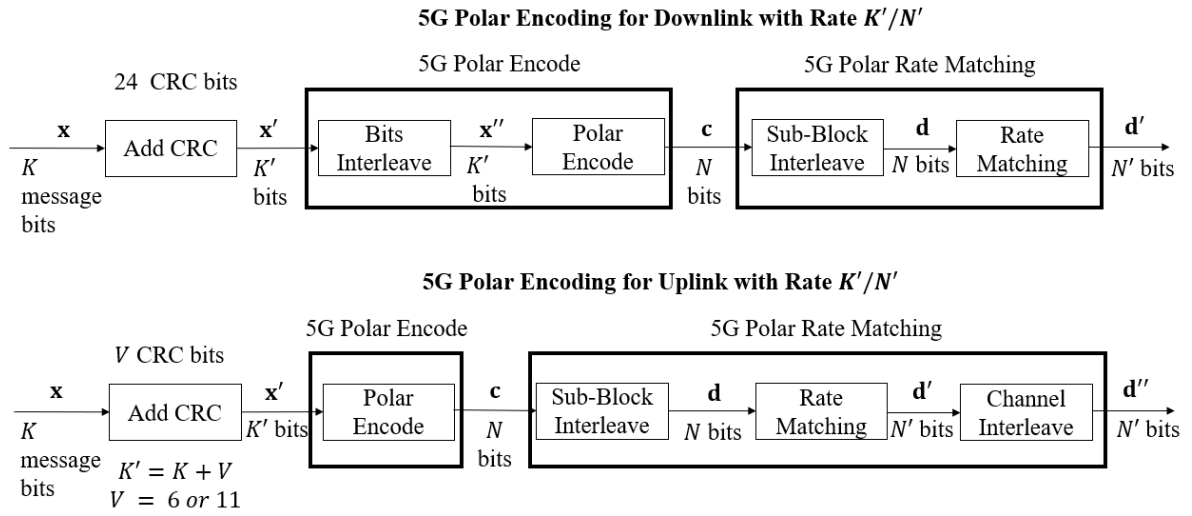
**5G Polar Encoding for Downlink with Rate $K'/N'$**

24 CRC bits

5G Polar Encode

5G Polar Rate Matching

$\mathbf{x}$

$K$ message bits

Add CRC

$\mathbf{x}'$

$K'$ bits

Bits Interleave

$\mathbf{x}''$

$K'$ bits

Polar Encode

$\mathbf{c}$

$N$ bits

Sub-Block Interleave

$\mathbf{d}$

$N$ bits

Rate Matching

$\mathbf{d}'$

$N'$ bits

**5G Polar Encoding for Uplink with Rate $K'/N'$**

$V$ CRC bits

5G Polar Encode

5G Polar Rate Matching

$\mathbf{x}$

$K$ message bits

Add CRC

$K' = K + V$

$V = 6 \; or \; 11$

$\mathbf{x}'$

$K'$ bits

Polar Encode

$\mathbf{c}$

$N$ bits

Sub-Block Interleave

$\mathbf{d}$

$N$ bits

Rate Matching

$\mathbf{d}'$

$N'$ bits

Channel Interleave

$\mathbf{d}''$

$N'$ bits